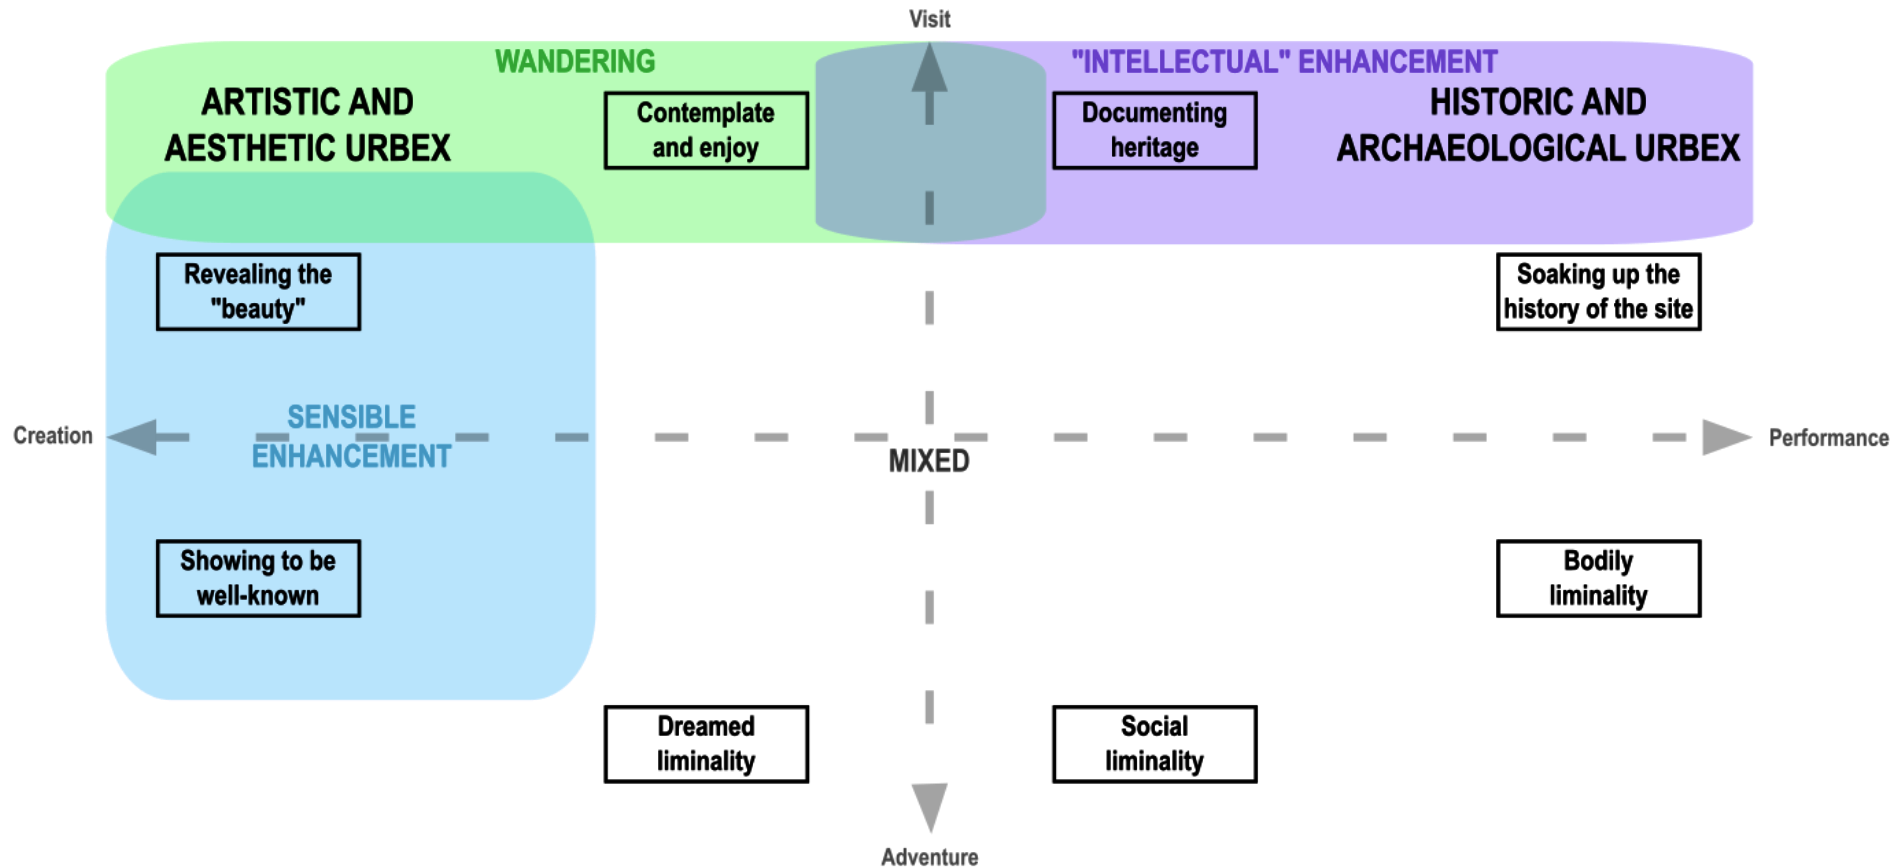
Visit

WANDERING

"INTELLECTUAL" ENHANCEMENT

ARTISTIC AND AESTHETIC URBEX

Contemplate and enjoy

Documenting heritage

HISTORIC AND ARCHAEOLOGICAL URBEX

Revealing the "beauty"

Soaking up the history of the site

Creation

SENSIBLE ENHANCEMENT

MIXED

Performance

Showing to be well-known

Bodily liminality

Dreamed liminality

Social liminality

Adventure